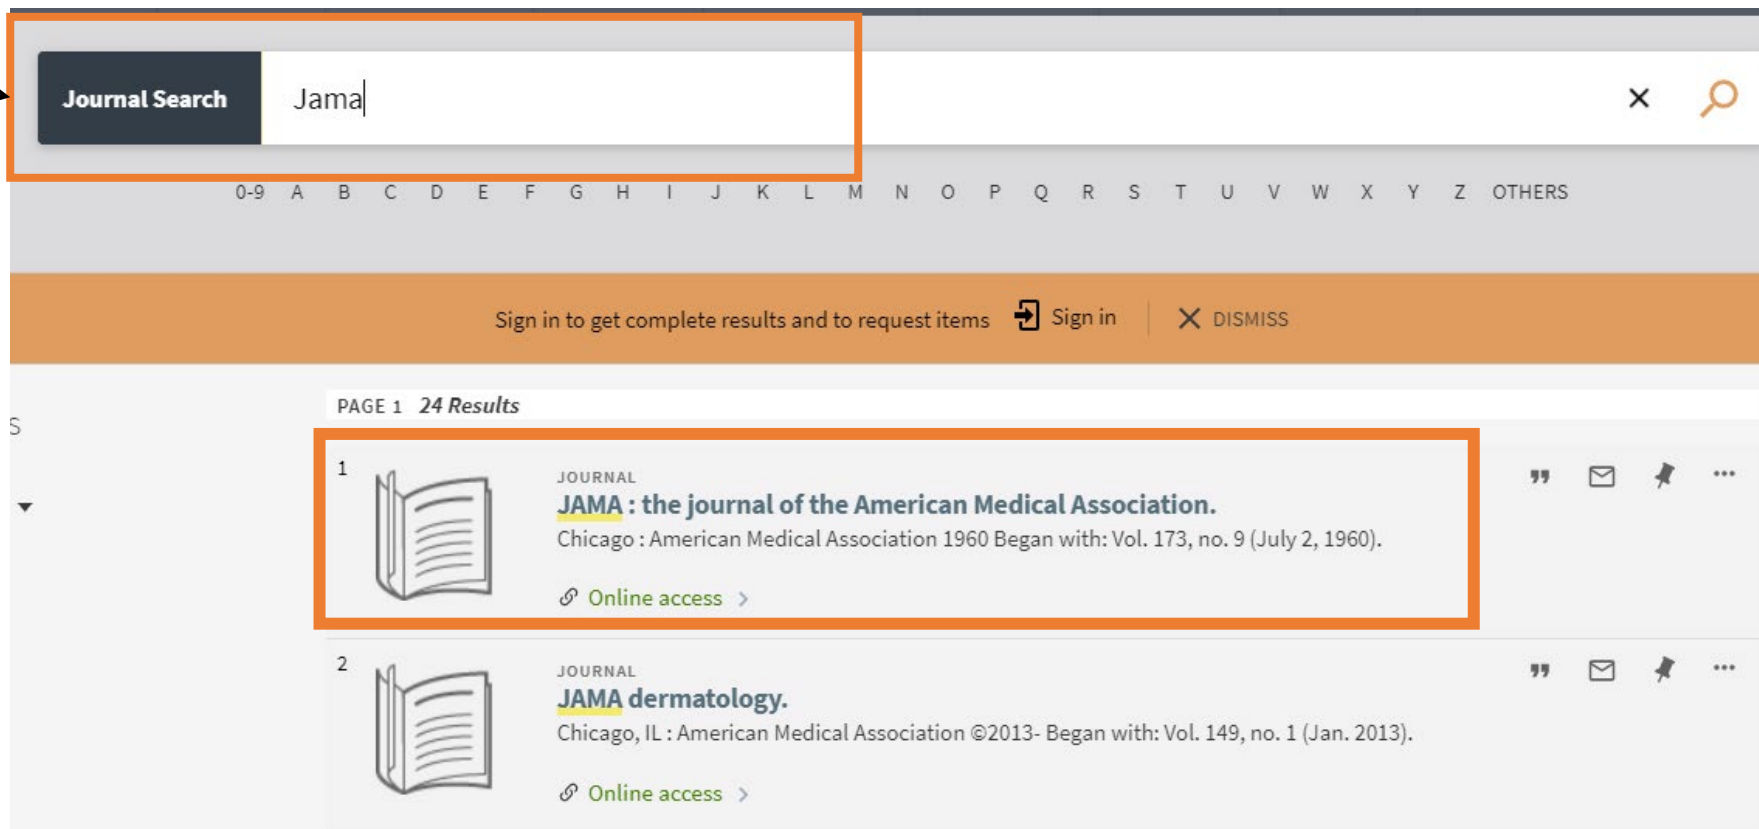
Journal Search Jama

0-9 A B C D E F G H I J K L M N O P Q R S T U V W X Y Z OTHERS

Sign in to get complete results and to request items Sign in DISMISS

S

PAGE 1 24 Results

1

JOURNAL

JAMA : the journal of the American Medical Association.

Chicago : American Medical Association 1960 Began with: Vol. 173, no. 9 (July 2, 1960).

Online access

2

JOURNAL

JAMA dermatology.

Chicago, IL : American Medical Association ©2013- Began with: Vol. 149, no. 1 (Jan. 2013).

Online access